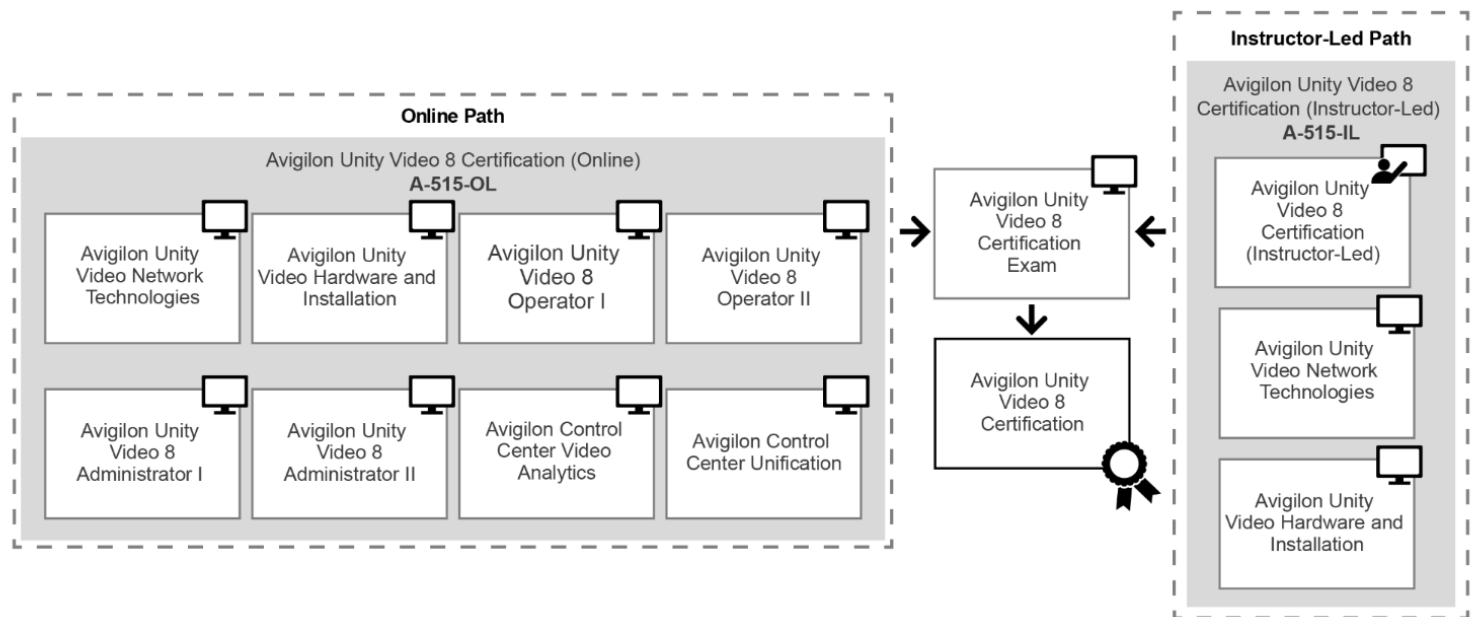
Online Path

Avigilon Unity Video 8 Certification (Online)
A-515-OL

Avigilon Unity Video Network Technologies

Avigilon Unity Video Hardware and Installation

Avigilon Unity Video 8 Operator I

Avigilon Unity Video 8 Operator II

Avigilon Unity Video 8 Administrator I

Avigilon Unity Video 8 Administrator II

Avigilon Control Center Video Analytics

Avigilon Control Center Unification

Avigilon Unity Video 8 Certification Exam

Avigilon Unity Video 8 Certification

Instructor-Led Path

Avigilon Unity Video 8 Certification (Instructor-Led)
A-515-IL

Avigilon Unity Video 8 Certification (Instructor-Led)

Avigilon Unity Video Network Technologies

Avigilon Unity Video Hardware and Installation